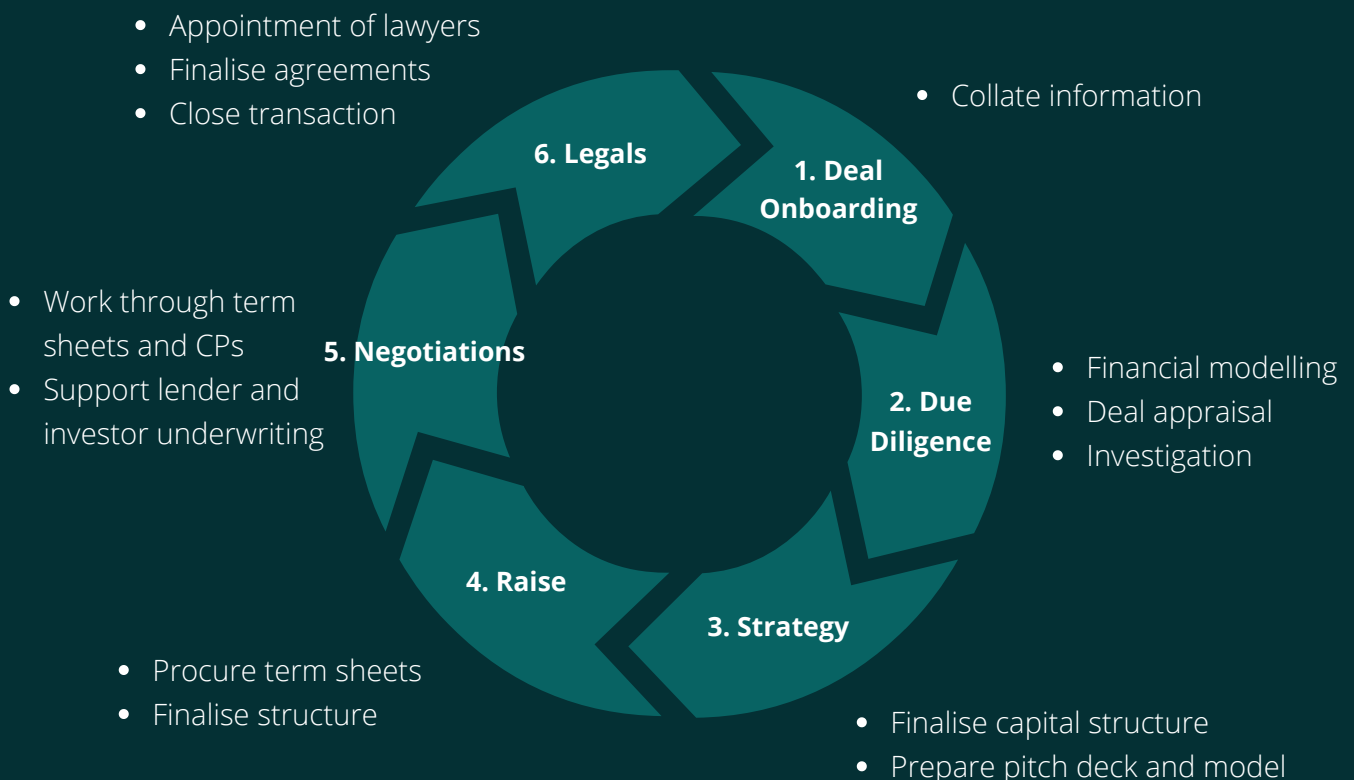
- Appointment of lawyers
- Finalise agreements
- Close transaction

6. Legals

- Collate information

1. Deal Onboarding

- Work through term sheets and CPs
- Support lender and investor underwriting

5. Negotiations

- Financial modelling
- Deal appraisal
- Investigation

2. Due Diligence

4. Raise

3. Strategy

- Procure term sheets
- Finalise structure

- Finalise capital structure
- Prepare pitch deck and model